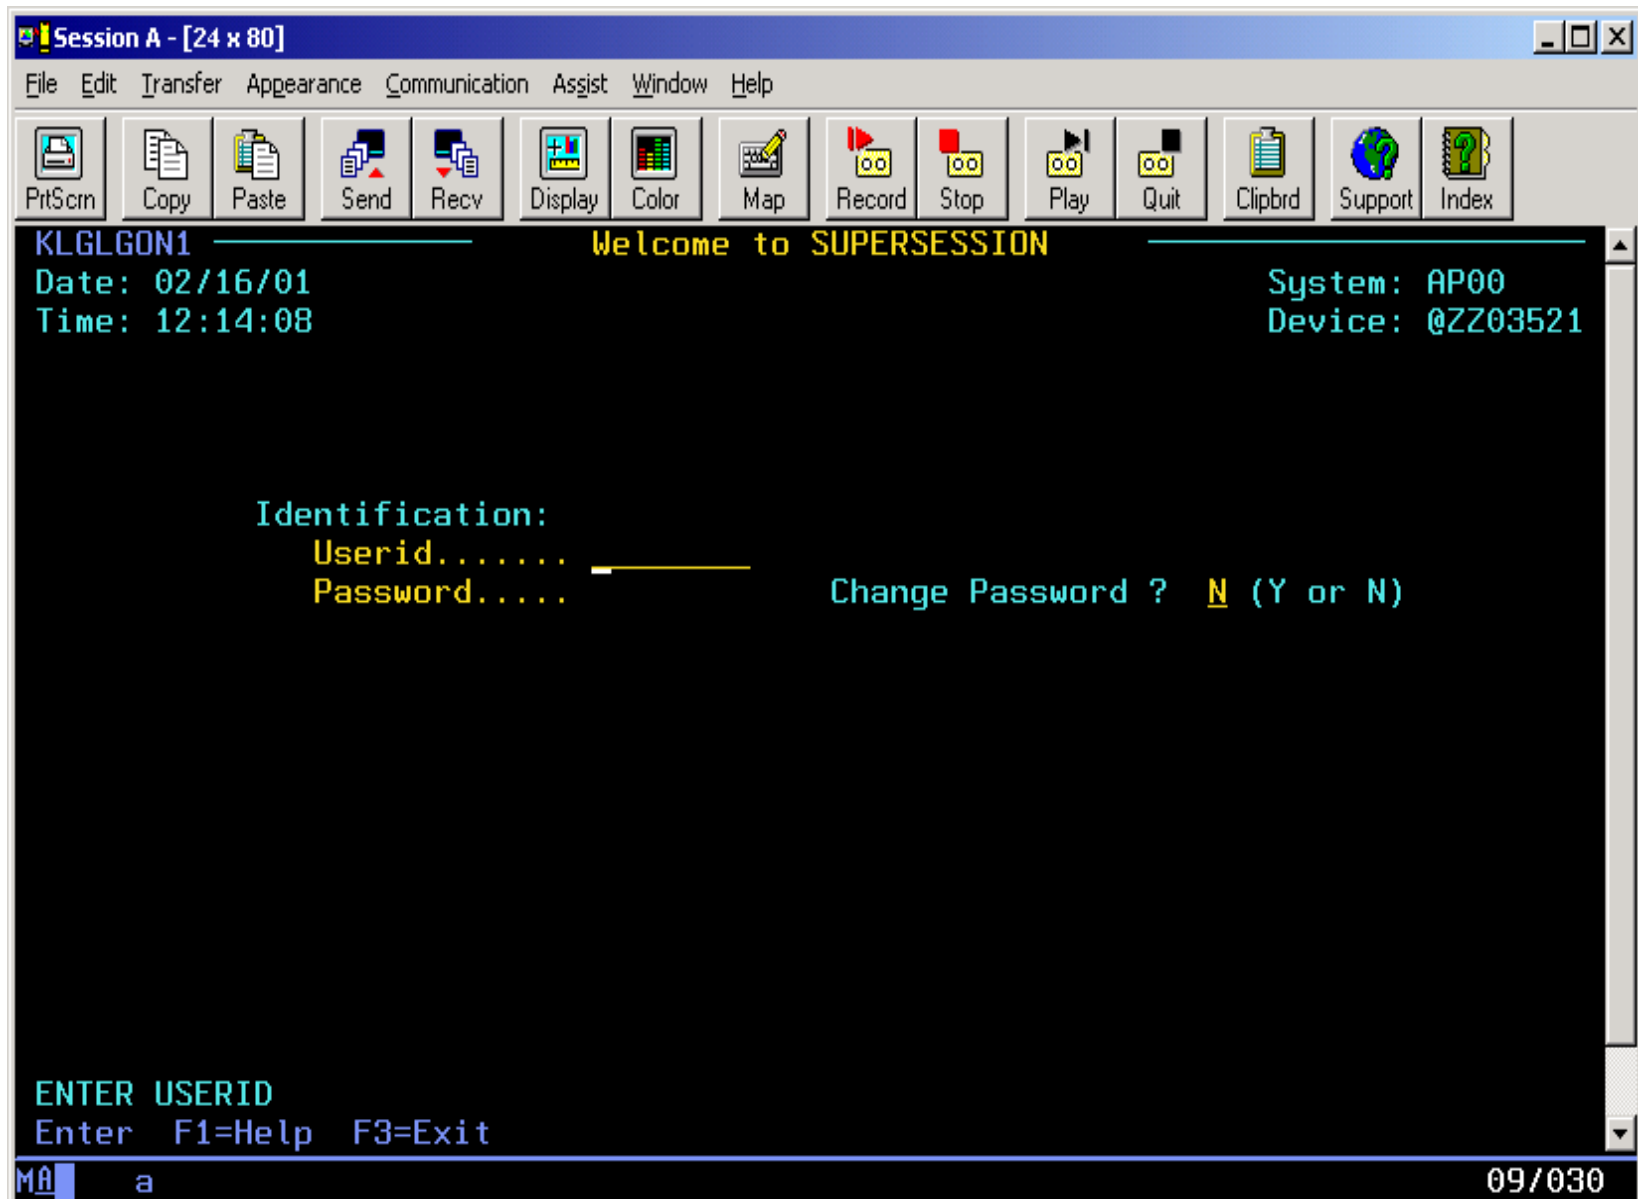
Session A - [24 x 80]

File Edit Transfer Appearance Communication Assist Window Help

PrtScrn Copy Paste Send Recv Display Color Map Record Stop Play Quit Clipbrd Support Index

KLGLGON1 Welcome to SUPERSESSION
Date: 02/16/01 System: AP00
Time: 12:14:08 Device: @ZZ03521

Identification:
Userid.......
Password..... Change Password ? N (Y or N)

ENTER USERID
Enter F1=Help F3=Exit

MA a 09/030